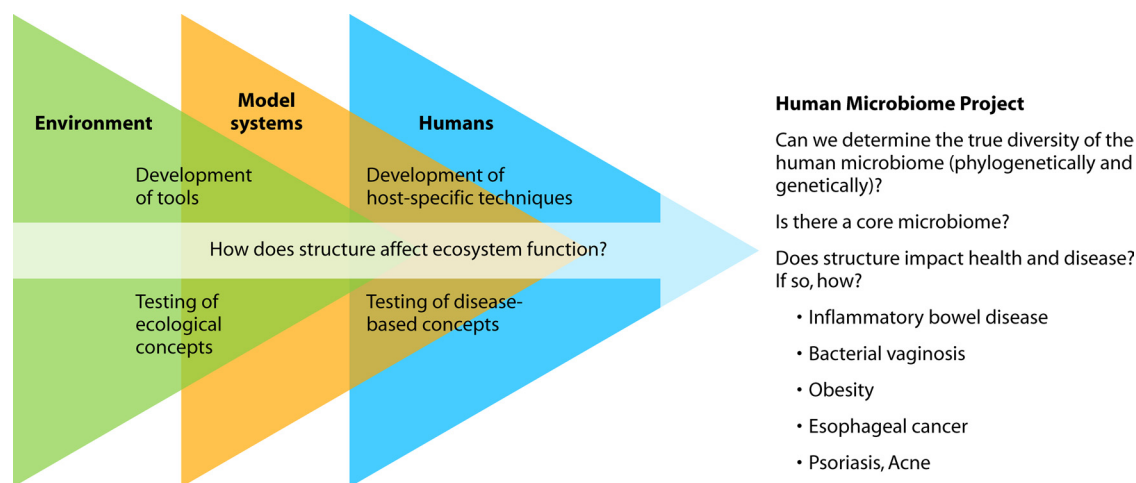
Environment

Model systems

Humans

Development of tools

Development of host-specific techniques

How does structure affect ecosystem function?

Testing of ecological concepts

Testing of disease-based concepts

Human Microbiome Project

Can we determine the true diversity of the human microbiome (phylogenetically and genetically)?

Is there a core microbiome?

Does structure impact health and disease? If so, how?

• Inflammatory bowel disease
• Bacterial vaginosis
• Obesity
• Esophageal cancer
• Psoriasis, Acne